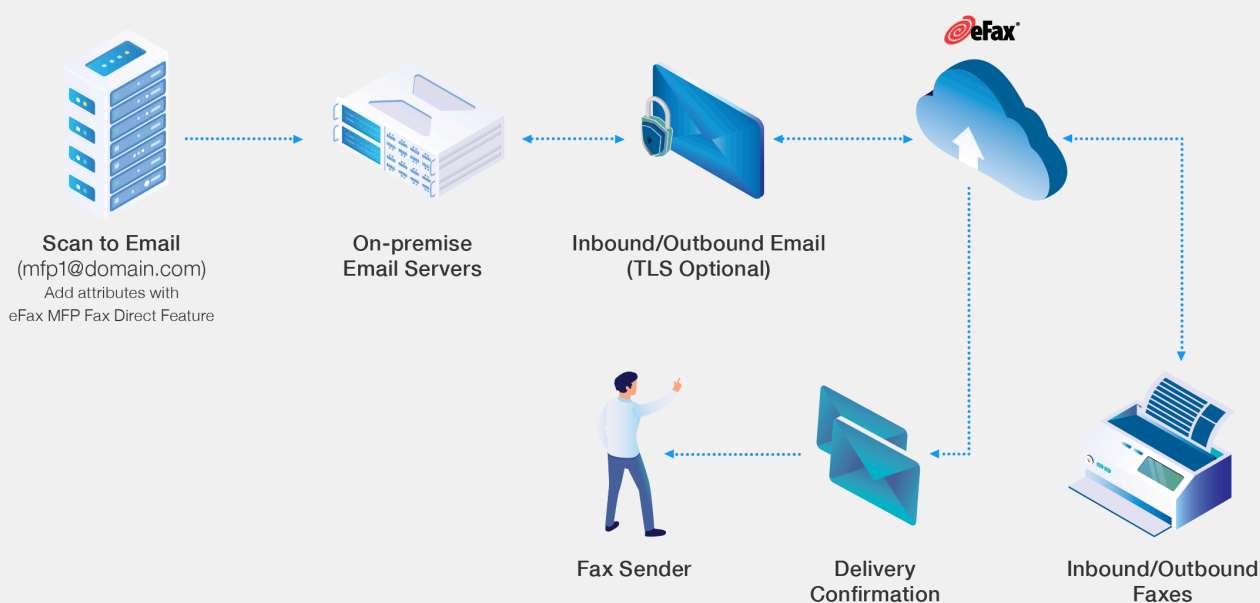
eFax

Scan to Email
(mfp1@domain.com)
Add attributes with
eFax MFP Fax Direct Feature

On-premise
Email Servers

Inbound/Outbound Email
(TLS Optional)

Fax Sender

Delivery
Confirmation

Inbound/Outbound
Faxes